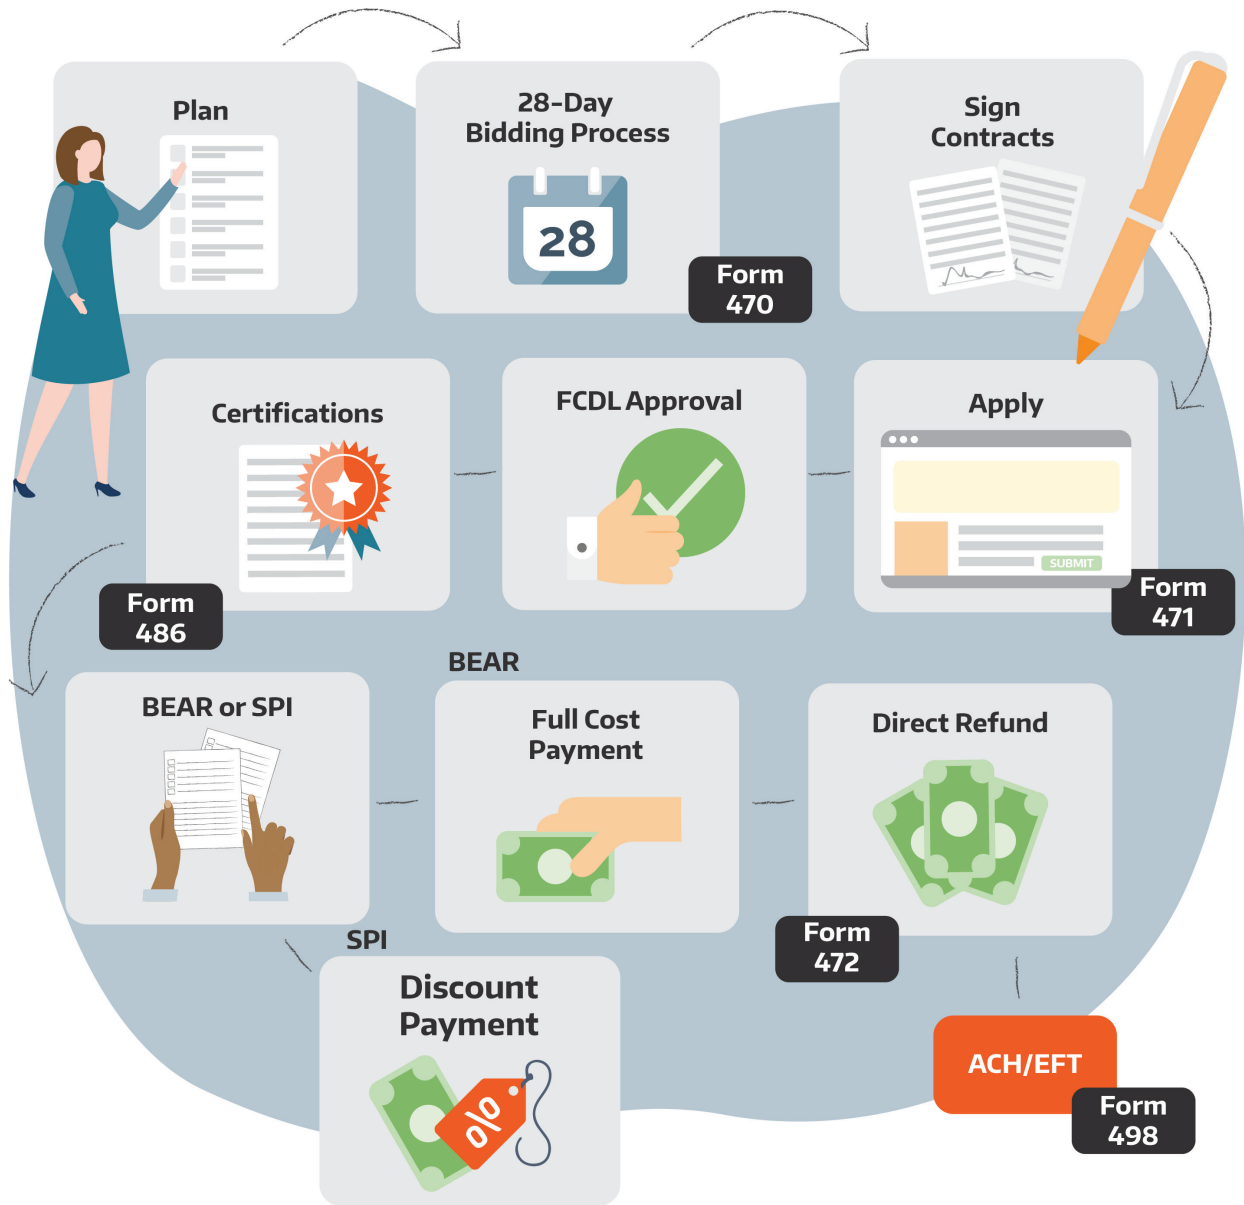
Plan

28-Day Bidding Process

28

Form 470

Sign Contracts

Certifications

FCDL Approval

Apply

SUBMIT

Form 471

Form 486

BEAR

BEAR or SPI

Full Cost Payment

Direct Refund

Form 472

SPI

Discount Payment

%

ACH/EFT

Form 498